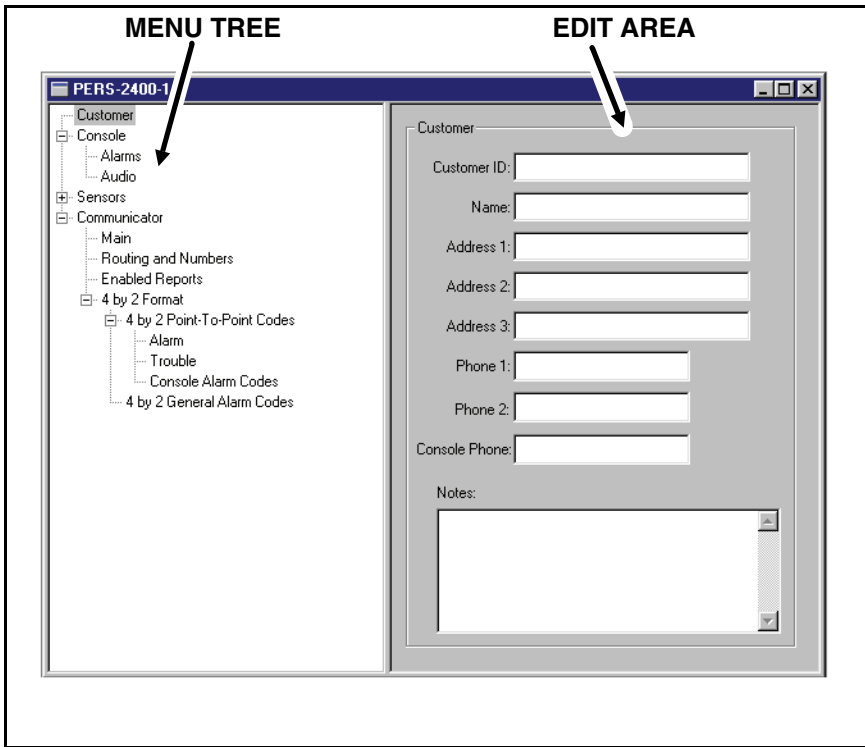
MENU TREE

EDIT AREA

PERS-2400-1

Customer
Console
Alarms
Audio
Sensors
Communicator
Main
Routing and Numbers
Enabled Reports
4 by 2 Format
4 by 2 Point-To-Point Codes
Alarm
Trouble
Console Alarm Codes
4 by 2 General Alarm Codes

Customer

Customer ID:

Name:

Address 1:

Address 2:

Address 3:

Phone 1:

Phone 2:

Console Phone:

Notes: